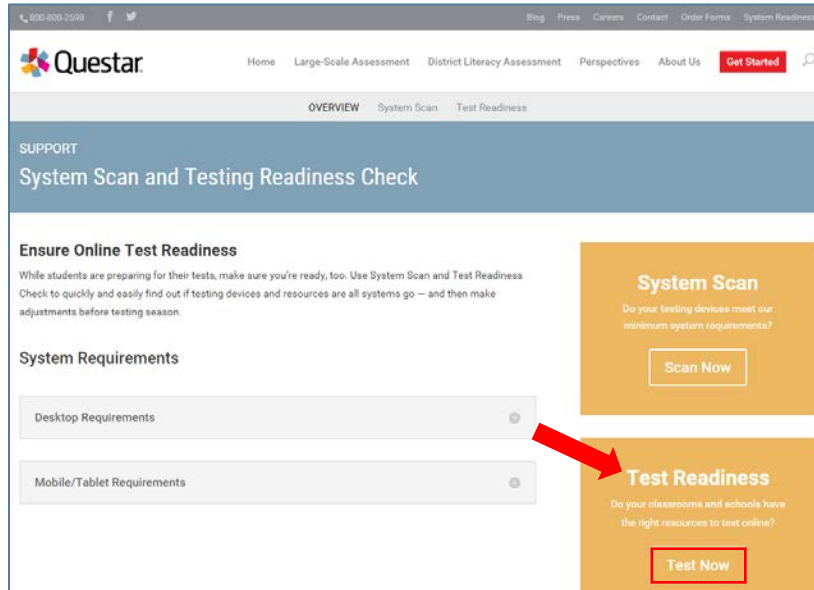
800-800-2598 f

Blog Press Careers Contact Order Forms System Readiness

Questar

Home Large-Scale Assessment District Literacy Assessment Perspectives About Us Get Started

OVERVIEW System Scan Test Readiness

SUPPORT

System Scan and Testing Readiness Check

Ensure Online Test Readiness

While students are preparing for their tests, make sure you're ready, too. Use System Scan and Test Readiness Check to quickly and easily find out if testing devices and resources are all systems go — and then make adjustments before testing season.

System Requirements

Desktop Requirements

Mobile/Tablet Requirements

System Scan

Do your testing devices meet our minimum system requirements?

Scan Now

Test Readiness

Do your classrooms and schools have the right resources to test online?

Test Now